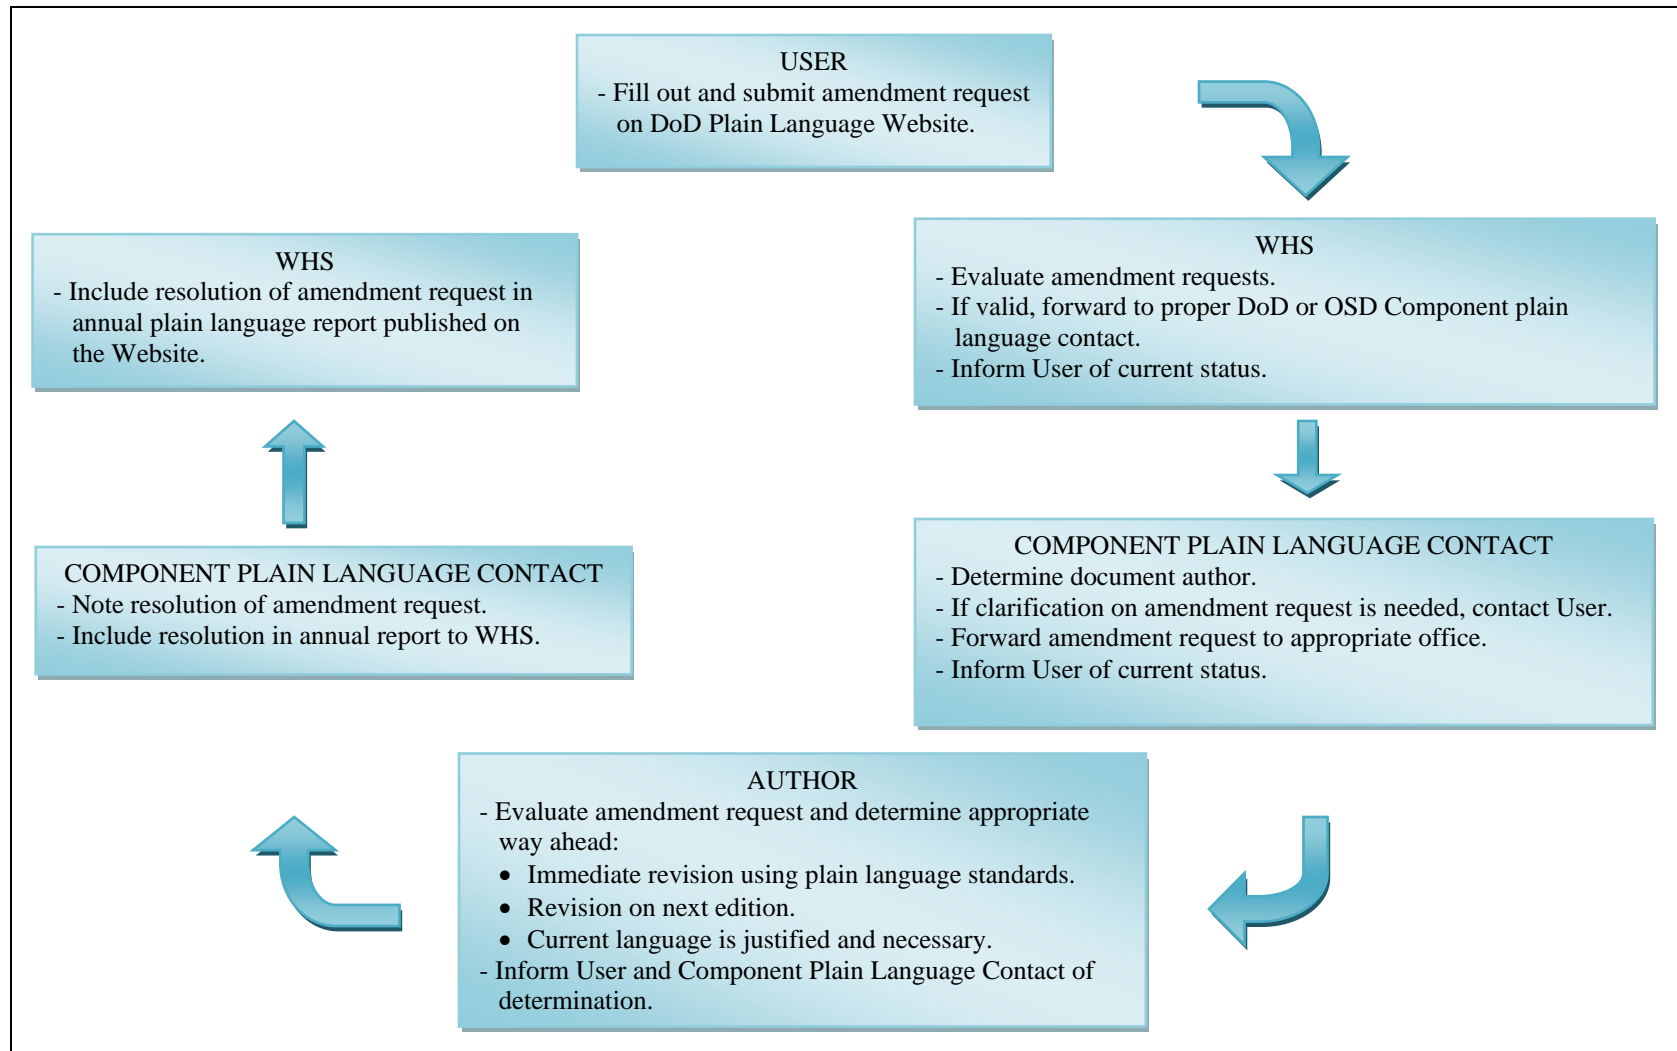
USER
- Fill out and submit amendment request on DoD Plain Language Website.

WHS
- Evaluate amendment requests.
- If valid, forward to proper DoD or OSD Component plain language contact.
- Inform User of current status.

COMPONENT PLAIN LANGUAGE CONTACT
- Determine document author.
- If clarification on amendment request is needed, contact User.
- Forward amendment request to appropriate office.
- Inform User of current status.

AUTHOR
- Evaluate amendment request and determine appropriate way ahead:
• Immediate revision using plain language standards.
• Revision on next edition.
• Current language is justified and necessary.
- Inform User and Component Plain Language Contact of determination.

COMPONENT PLAIN LANGUAGE CONTACT
- Note resolution of amendment request.
- Include resolution in annual report to WHS.

WHS
- Include resolution of amendment request in annual plain language report published on the Website.